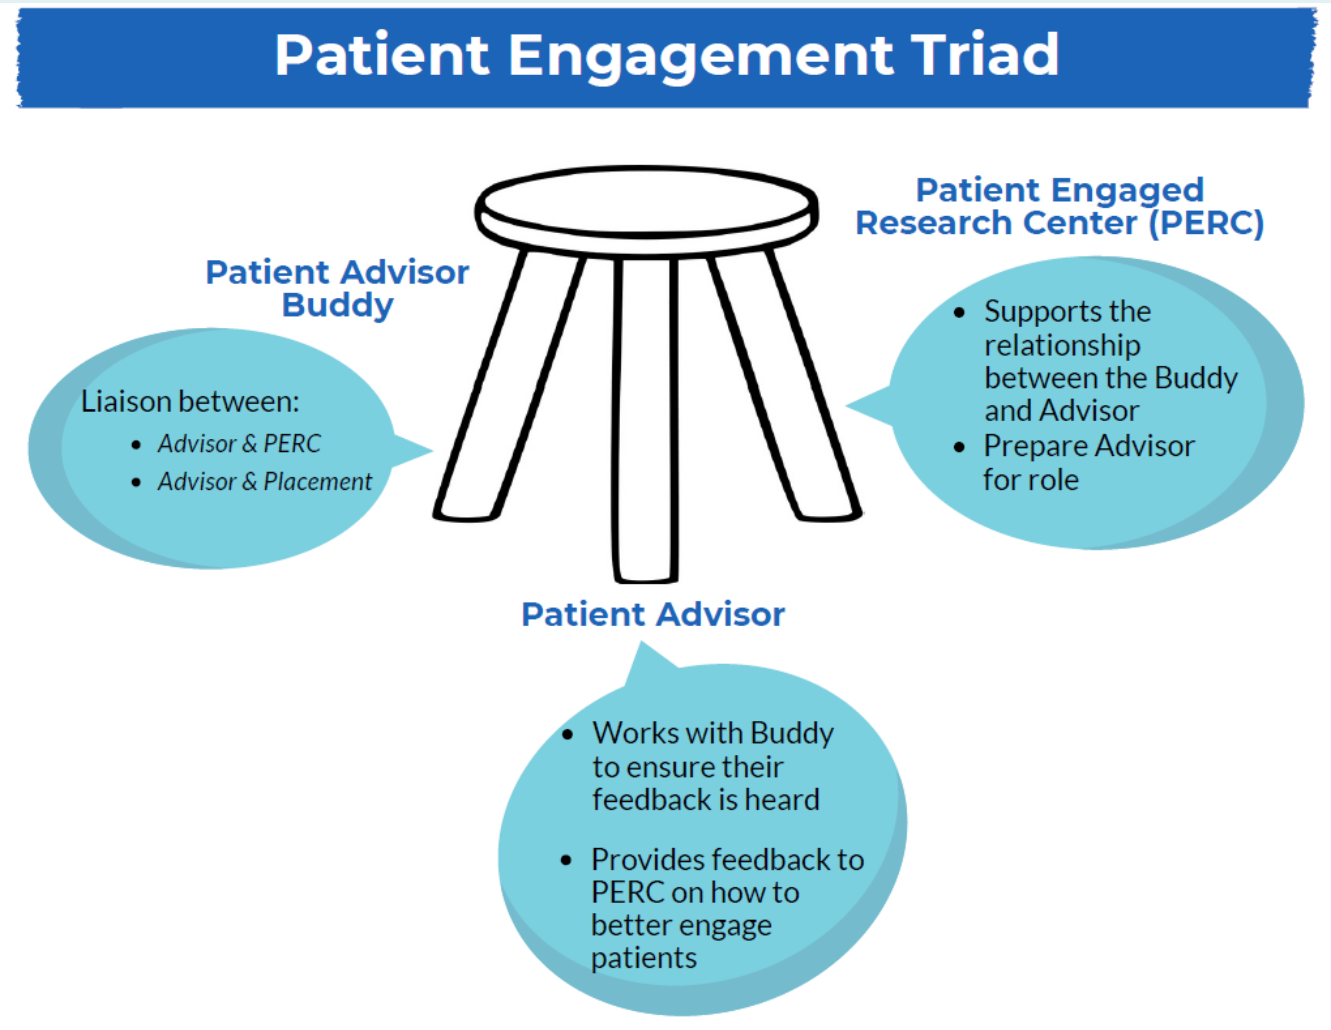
Patient Engagement Triad

Patient Advisor Buddy

Liaison between:

- *Advisor & PERC*
- *Advisor & Placement*

Patient Engaged Research Center (PERC)

- Supports the relationship between the Buddy and Advisor
- Prepare Advisor for role

Patient Advisor

- Works with Buddy to ensure their feedback is heard
- Provides feedback to PERC on how to better engage patients